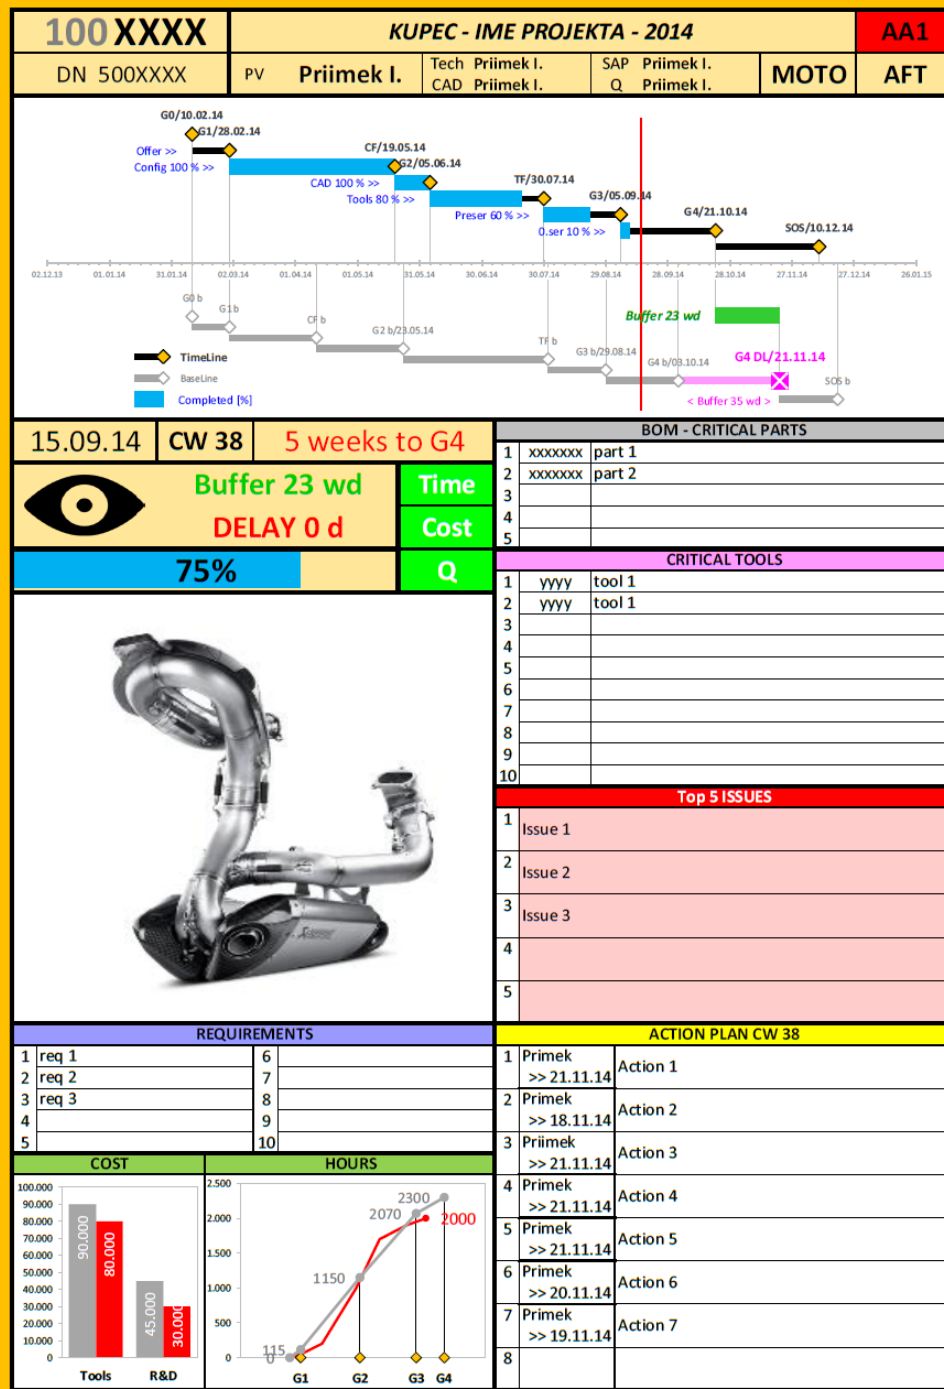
100 XXXX | KUPEC - IME PROJEKTA - 2014 | AA1

DN 500XXXX | PV Priimek I. | Tech Priimek I. CAD Priimek I. | SAP Priimek I. Q Priimek I. | MOTO | AFT

G0/10.02.14
G1/28.02.14
Offer >>
Config 100 % >>
CF/19.05.14
G2/05.06.14
CAD 100 % >>
Tools 80 % >>
TF/30.07.14
Preser 60 % >>
G3/05.09.14
0.ser 10 % >>
G4/21.10.14
SOS/10.12.14

02.12.13 01.01.14 31.01.14 02.03.14 01.04.14 01.05.14 31.05.14 30.06.14 30.07.14 29.08.14 28.09.14 28.10.14 27.11.14 27.12.14 26.01.15

G0 b
G1 b
CF b
G2 b/23.05.14
TF b
G3 b/29.08.14
G4 b/03.10.14
Buffer 23 wd
G4 DL/21.11.14
SOS b
< Buffer 35 wd >

TimeLine
BaseLine
Completed [%]

15.09.14 | CW 38 | 5 weeks to G4

Buffer 23 wd
DELAY 0 d
Time
Cost
75%
Q

BOM - CRITICAL PARTS
| 1 | xxxxxxx | part 1 |
|---|---|---|
| 2 | xxxxxxx | part 2 |
| 3 | | |
| 4 | | |
| 5 | | |

CRITICAL TOOLS
| 1 | yyyy | tool 1 |
|---|---|---|
| 2 | yyyy | tool 1 |
| 3 | | |
| 4 | | |
| 5 | | |
| 6 | | |
| 7 | | |
| 8 | | |
| 9 | | |
| 10 | | |

Top 5 ISSUES
| 1 | Issue 1 |
|---|---|
| 2 | Issue 2 |
| 3 | Issue 3 |
| 4 | |
| 5 | |

REQUIREMENTS
| 1 | req 1 | 6 | |
|---|---|---|---|
| 2 | req 2 | 7 | |
| 3 | req 3 | 8 | |
| 4 | | 9 | |
| 5 | | 10 | |

ACTION PLAN CW 38
| 1 | Primek >> 21.11.14 | Action 1 |
|---|---|---|
| 2 | Primek >> 18.11.14 | Action 2 |
| 3 | Priimek >> 21.11.14 | Action 3 |
| 4 | Primek >> 21.11.14 | Action 4 |
| 5 | Primek >> 21.11.14 | Action 5 |
| 6 | Primek >> 20.11.14 | Action 6 |
| 7 | Primek >> 19.11.14 | Action 7 |
| 8 | | |

COST
100.000 90.000 80.000 70.000 60.000 50.000 40.000 30.000 20.000 10.000 0
90.000 80.000 45.000 30.000
Tools R&D

HOURS
2.500 2.000 1.500 1.000 500 0
115 0 1150 2070 2300 2000
G1 G2 G3 G4